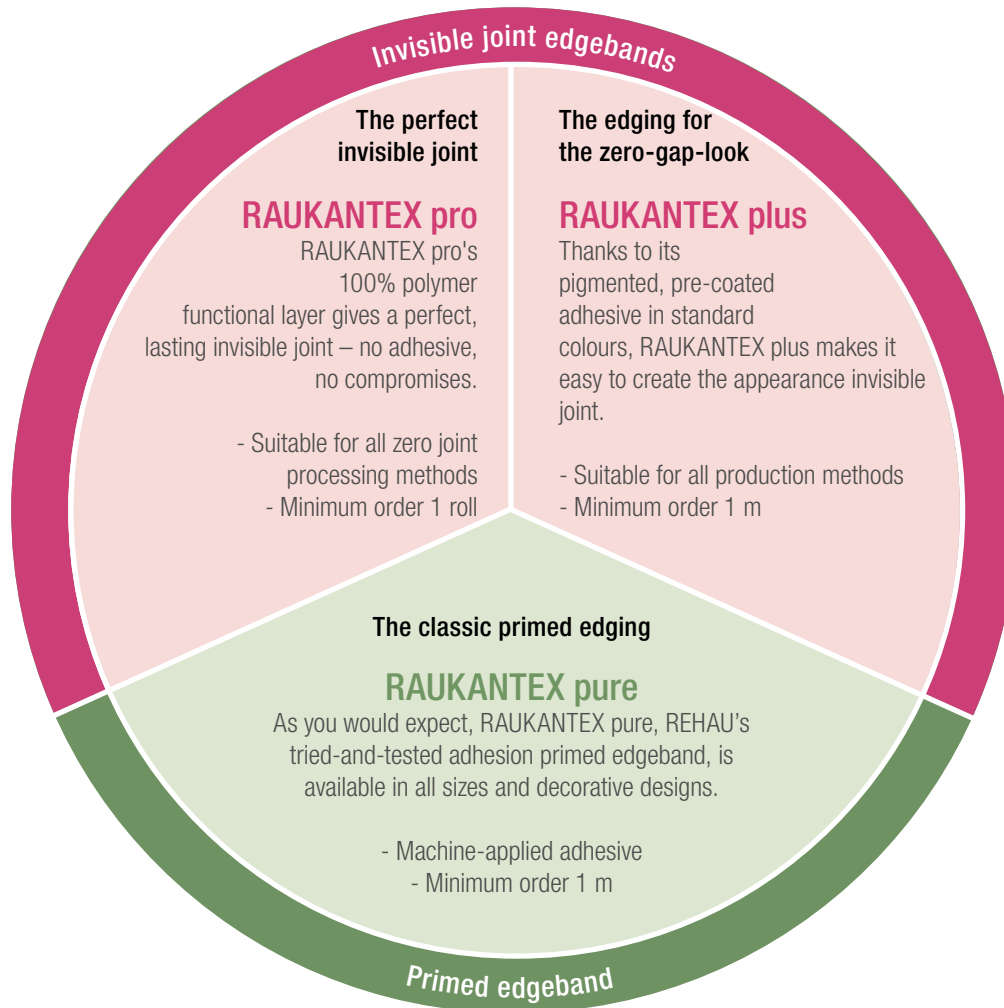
Invisible joint edgebands

The perfect invisible joint

RAUKANTEX pro

RAUKANTEX pro's 100% polymer functional layer gives a perfect, lasting invisible joint – no adhesive, no compromises.

- Suitable for all zero joint processing methods
- Minimum order 1 roll

The edging for the zero-gap-look

RAUKANTEX plus

Thanks to its pigmented, pre-coated adhesive in standard colours, RAUKANTEX plus makes it easy to create the appearance invisible joint.

- Suitable for all production methods
- Minimum order 1 m

The classic primed edging

RAUKANTEX pure

As you would expect, RAUKANTEX pure, REHAU's tried-and-tested adhesion primed edgeband, is available in all sizes and decorative designs.

- Machine-applied adhesive
- Minimum order 1 m

Primed edgeband